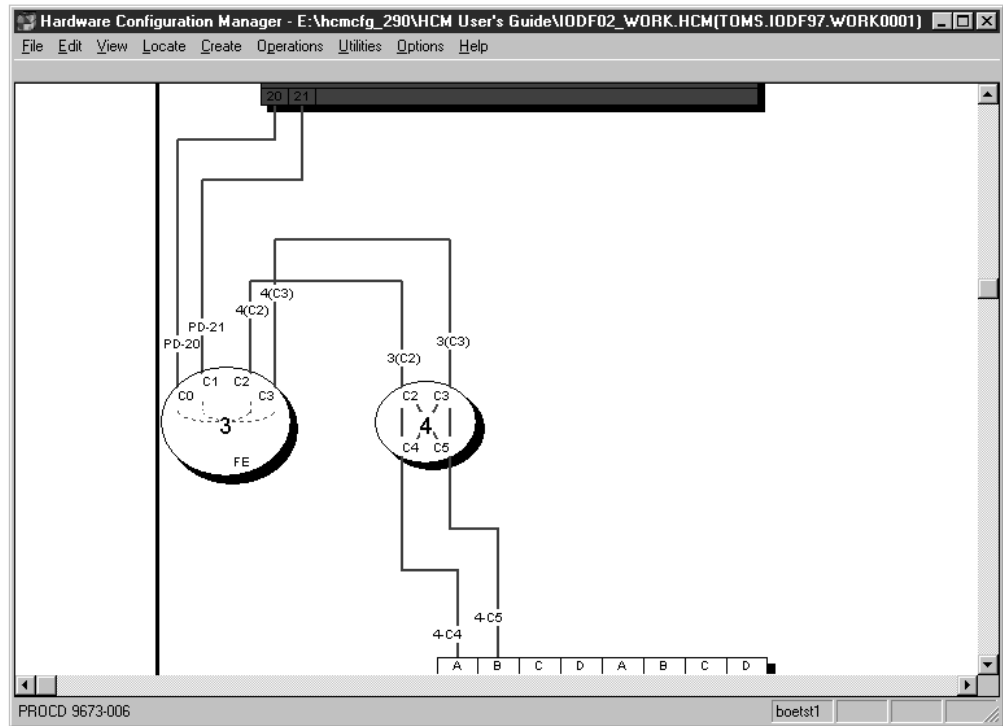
Hardware Configuration Manager - E:\hcmcfg_290\HCM User's Guide\IODF02_WORK.HCM(TOMS.IODF97.WORK0001)
File Edit View Locate Create Operations Utilities Options Help

20 21

4(C3)
4(C2)
PD-21
PD-20
C1 C2
C0 C3
3
FE

3(C2)
3(C3)
C2 C3
4
C4 C5

4-C5
4-C4

| A | B | C | D | A | B | C | D |
|---|---|---|---|---|---|---|---|

PROCD 9673-006
boetst1